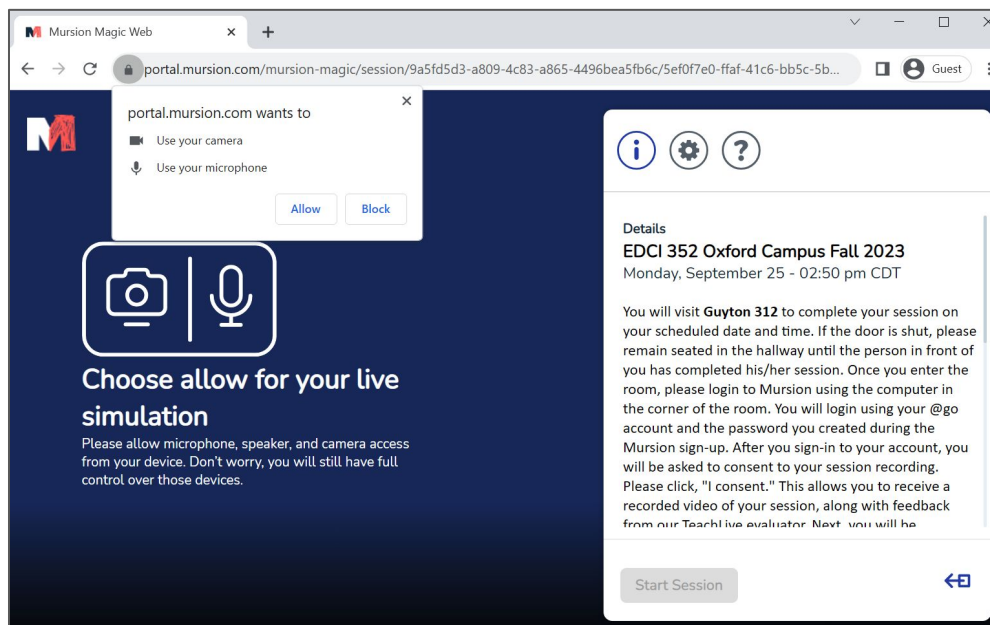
Mursion Magic Web

portal.mursion.com/mursion-magic/session/9a5fd5d3-a809-4c83-a865-4496bea5fb6c/5ef0f7e0-ffaf-41c6-bb5c-5b...

Guest

portal.mursion.com wants to

Use your camera

Use your microphone

Allow

Block

Choose allow for your live simulation

Please allow microphone, speaker, and camera access from your device. Don't worry, you will still have full control over those devices.

Details

EDCI 352 Oxford Campus Fall 2023

Monday, September 25 - 02:50 pm CDT

You will visit **Guyton 312** to complete your session on your scheduled date and time. If the door is shut, please remain seated in the hallway until the person in front of you has completed his/her session. Once you enter the room, please login to Mursion using the computer in the corner of the room. You will login using your @go account and the password you created during the Mursion sign-up. After you sign-in to your account, you will be asked to consent to your session recording. Please click, "I consent." This allows you to receive a recorded video of your session, along with feedback from our TeachLive evaluator. Next, you will be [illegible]

Start Session